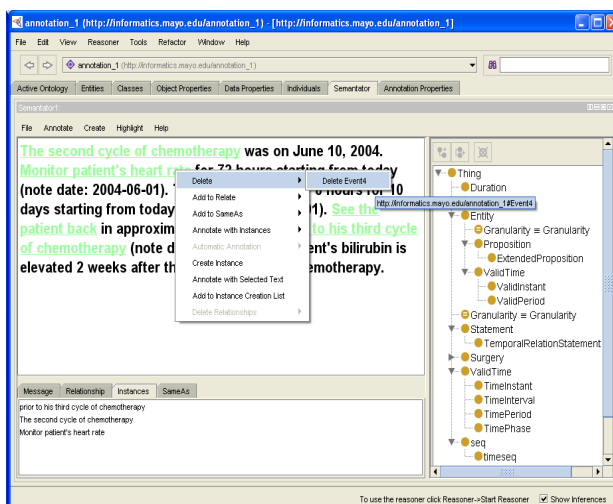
annotation_1 (http://informatics.mayo.edu/annotation_1) - [http://informatics.mayo.edu/annotation_1]

File Edit View Reasoner Tools Refactor Window Help

annotation_1 (http://informatics.mayo.edu/annotation_1)

Active Ontology | Entities | Classes | Object Properties | Data Properties | Individuals | Semantator | Annotation Properties

Semantator1:

File Annotate Create Highlight Help

The second cycle of chemotherapy was on June 10, 2004. Monitor patient's heart rate for 72 hours starting from today (note date: 2004-06-01). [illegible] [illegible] hours for 10 days starting from today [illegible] 1). See the patient back in approxim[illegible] to his third cycle of chemotherapy (note d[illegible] ent's bilirubin is elevated 2 weeks after th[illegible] emotherapy.

Delete
Add to Relate
Add to SameAs
Annotate with Instances
Automatic Annotation
Create Instance
Annotate with Selected Text
Add to Instance Creation List
Delete Relationships

Delete Event4

http://informatics.mayo.edu/annotation_1#Event4

Thing
Duration
Entity
Granularity ≡ Granularity
Proposition
ExtendedProposition
ValidTime
ValidInstant
ValidPeriod
Granularity ≡ Granularity
Statement
TemporalRelationStatement
Surgery
ValidTime
TimeInstant
TimeInterval
TimePeriod
TimePhase
seq
timeseq

Message | Relationship | Instances | SameAs

prior to his third cycle of chemotherapy
The second cycle of chemotherapy
Monitor patient's heart rate

To use the reasoner click Reasoner->Start Reasoner
Show Inferences